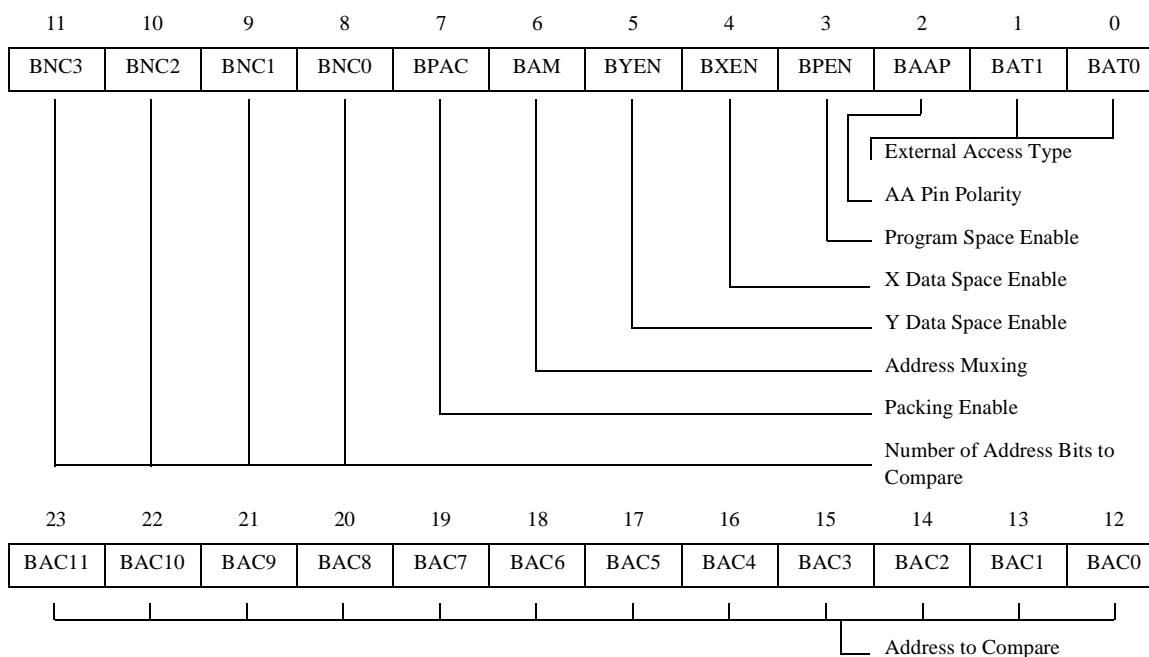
| 11 | 10 | 9 | 8 | 7 | 6 | 5 | 4 | 3 | 2 | 1 | 0 |
|---|---|---|---|---|---|---|---|---|---|---|---|
| BNC3 | BNC2 | BNC1 | BNC0 | BPAC | BAM | BYEN | BXEN | BPEN | BAAP | BAT1 | BAT0 |

External Access Type

AA Pin Polarity

Program Space Enable

X Data Space Enable

Y Data Space Enable

Address Muxing

Packing Enable

Number of Address Bits to Compare

| 23 | 22 | 21 | 20 | 19 | 18 | 17 | 16 | 15 | 14 | 13 | 12 |
|---|---|---|---|---|---|---|---|---|---|---|---|
| BAC11 | BAC10 | BAC9 | BAC8 | BAC7 | BAC6 | BAC5 | BAC4 | BAC3 | BAC2 | BAC1 | BAC0 |

Address to Compare